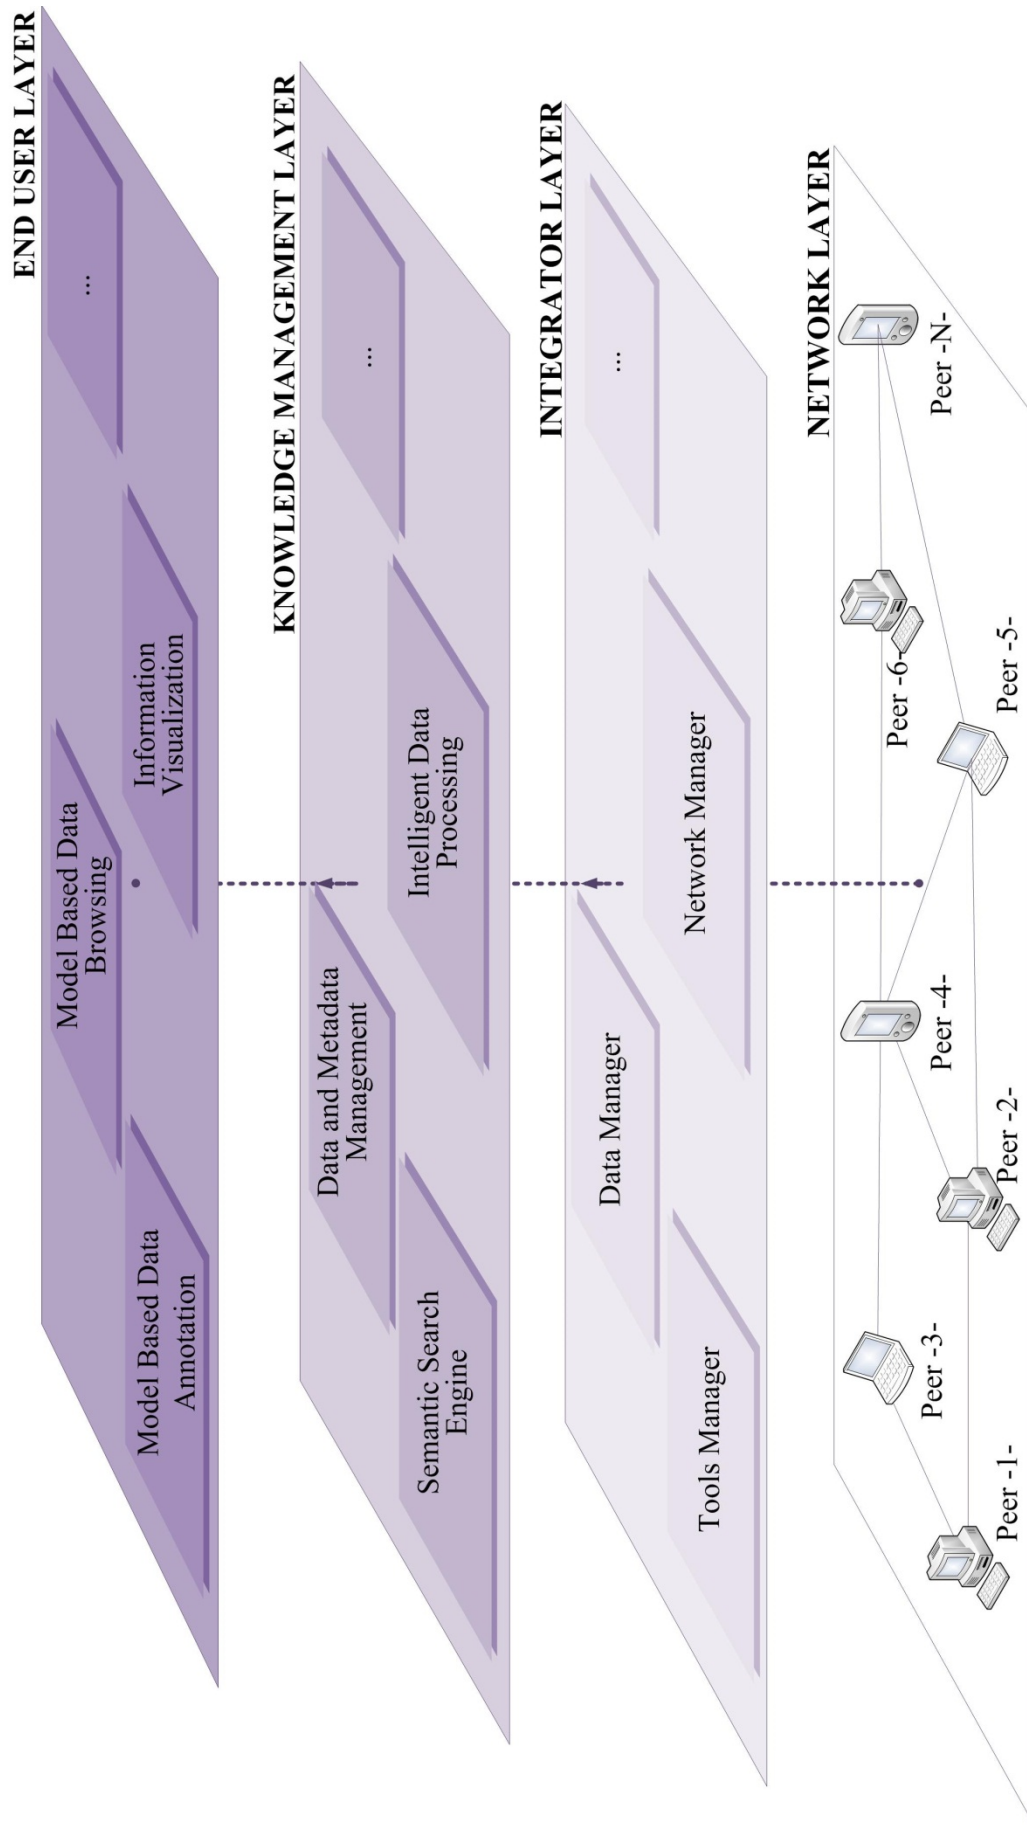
END USER LAYER

Model Based Data Annotation

Model Based Data Browsing

Information Visualization

...

KNOWLEDGE MANAGEMENT LAYER

Semantic Search Engine

Data and Metadata Management

Intelligent Data Processing

...

INTEGRATOR LAYER

Tools Manager

Data Manager

Network Manager

...

NETWORK LAYER

Peer -1-

Peer -3-

Peer -2-

Peer -4-

Peer -5-

Peer -6-

Peer -N-